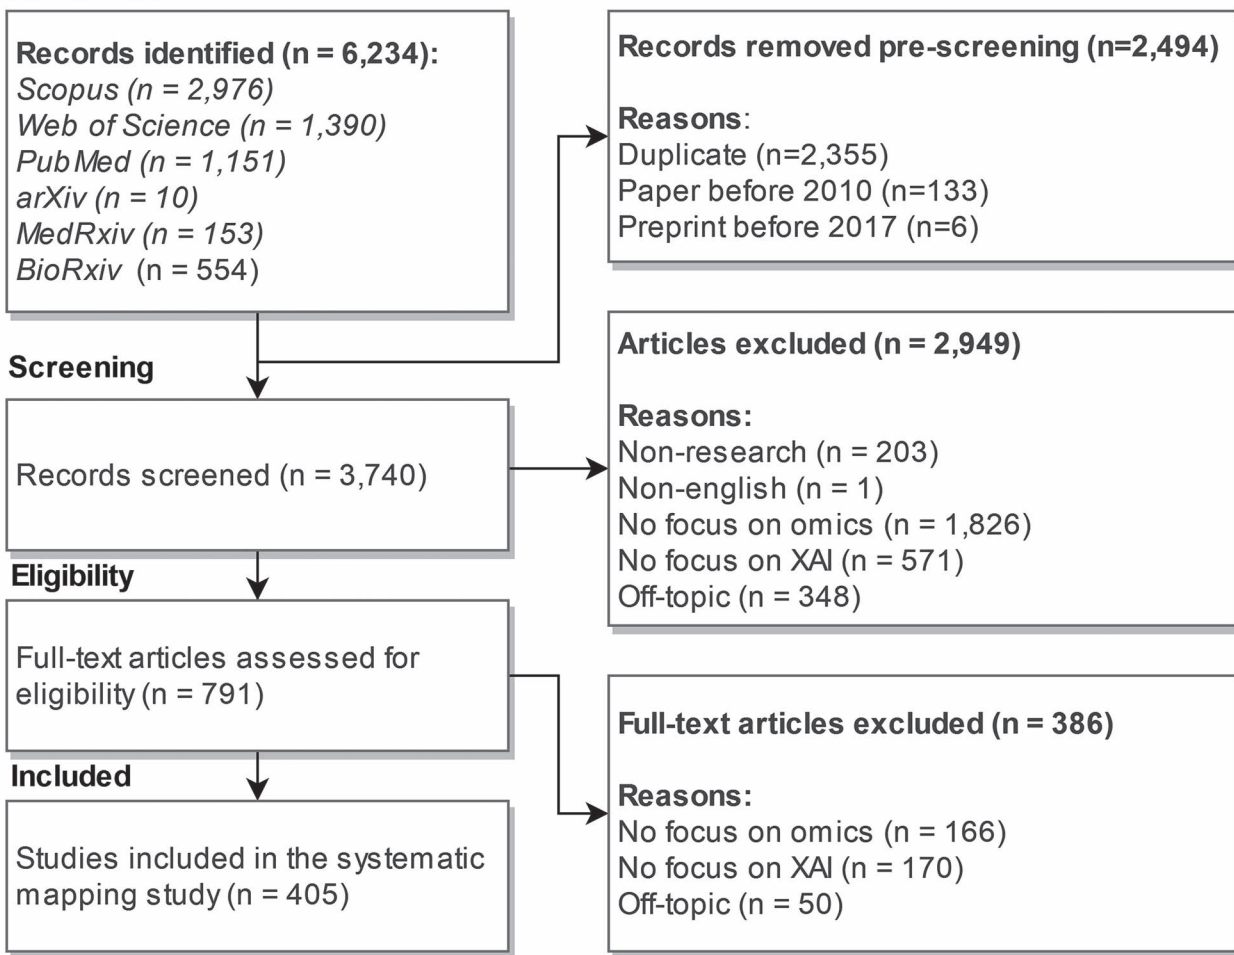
Records identified (n = 6,234):
Scopus (n = 2,976)
Web of Science (n = 1,390)
PubMed (n = 1,151)
arXiv (n = 10)
MedRxiv (n = 153)
BioRxiv (n = 554)

Records removed pre-screening (n=2,494)

Reasons:
Duplicate (n=2,355)
Paper before 2010 (n=133)
Preprint before 2017 (n=6)

Screening

Records screened (n = 3,740)

Articles excluded (n = 2,949)

Reasons:
Non-research (n = 203)
Non-english (n = 1)
No focus on omics (n = 1,826)
No focus on XAI (n = 571)
Off-topic (n = 348)

Eligibility

Full-text articles assessed for eligibility (n = 791)

Full-text articles excluded (n = 386)

Reasons:
No focus on omics (n = 166)
No focus on XAI (n = 170)
Off-topic (n = 50)

Included

Studies included in the systematic mapping study (n = 405)